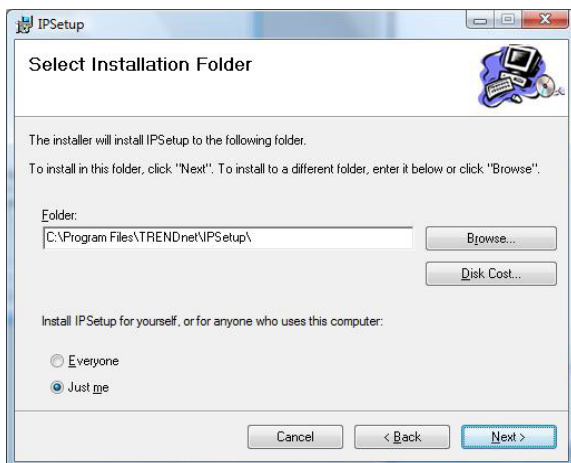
IPSetup

Select Installation Folder

The installer will install IPSetup to the following folder.

To install in this folder, click "Next". To install to a different folder, enter it below or click "Browse".

Folder:

C:\Program Files\TRENDnet\IPSetup\

Browse...

Disk Cost...

Install IPSetup for yourself, or for anyone who uses this computer:

Everyone

Just me

Cancel

< Back

Next >